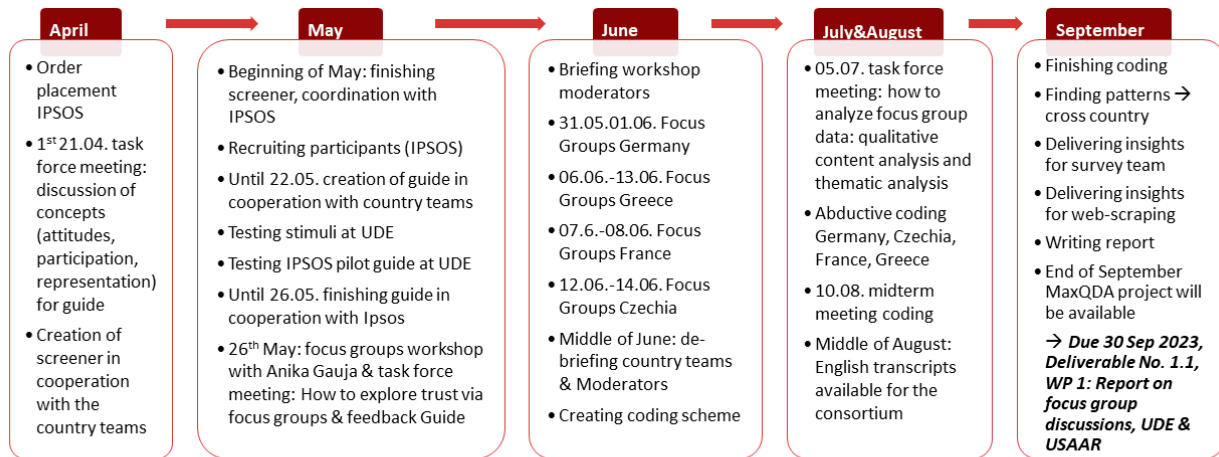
April

- Order placement IPSOS
- 1$^{st}$ 21.04. task force meeting: discussion of concepts (attitudes, participation, representation) for guide
- Creation of screener in cooperation with the country teams

May

- Beginning of May: finishing screener, coordination with IPSOS
- Recruiting participants (IPSOS)
- Until 22.05. creation of guide in cooperation with country teams
- Testing stimuli at UDE
- Testing IPSOS pilot guide at UDE
- Until 26.05. finishing guide in cooperation with Ipsos
- 26$^{th}$ May: focus groups workshop with Anika Gauja & task force meeting: How to explore trust via focus groups & feedback Guide

June

- Briefing workshop moderators
- 31.05.01.06. Focus Groups Germany
- 06.06.-13.06. Focus Groups Greece
- 07.6.-08.06. Focus Groups France
- 12.06.-14.06. Focus Groups Czechia
- Middle of June: de-briefing country teams & Moderators
- Creating coding scheme

July&August

- 05.07. task force meeting: how to analyze focus group data: qualitative content analysis and thematic analysis
- Abductive coding Germany, Czechia, France, Greece
- 10.08. midterm meeting coding
- Middle of August: English transcripts available for the consortium

September

- Finishing coding
- Finding patterns → cross country
- Delivering insights for survey team
- Delivering insights for web-scraping
- Writing report
- End of September MaxQDA project will be available

→ ***Due 30 Sep 2023, Deliverable No. 1.1, WP 1: Report on focus group discussions, UDE & USAAR***